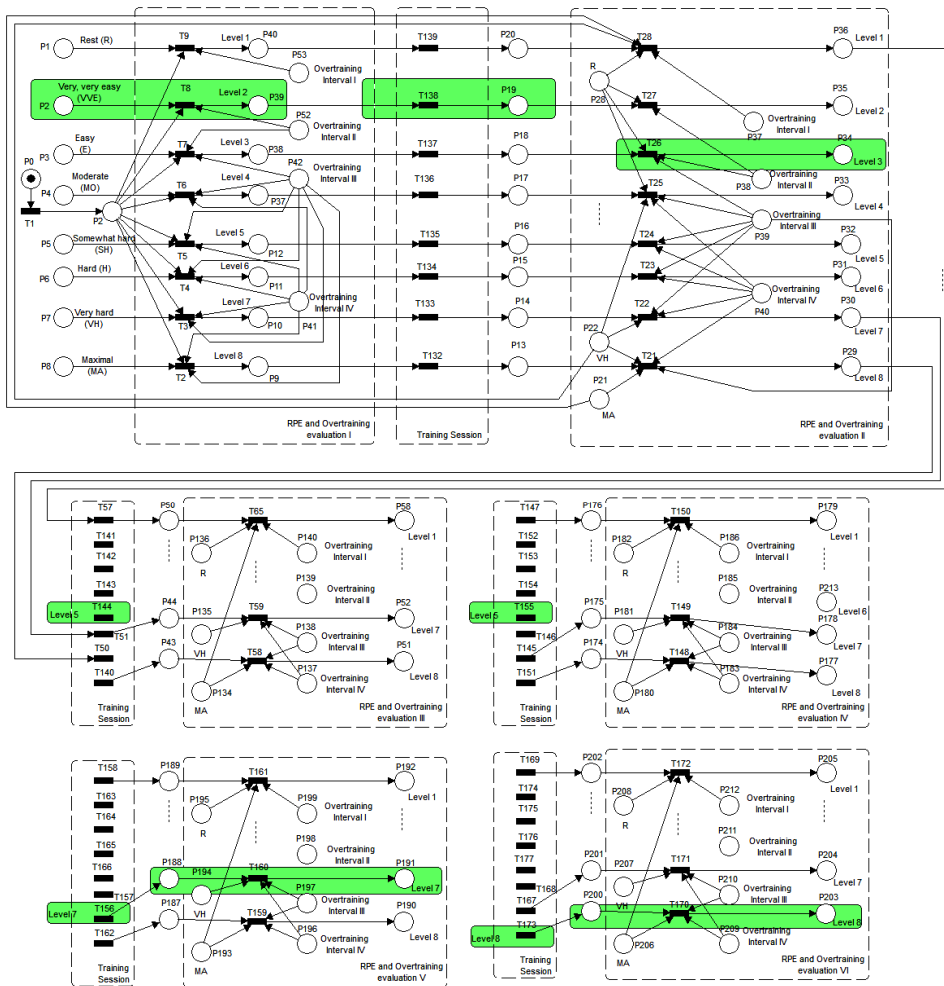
P1 Rest (R)
T9
Level 1 P40
P53 Overtraining Interval I
P2 Very, very easy (VVE)
T8
Level 2 P39
P52 Overtraining Interval II
P3 Easy (E)
T7
Level 3 P38
P42 Overtraining Interval III
P0
P4 Moderate (MO)
T6
Level 4
P37
T1
P2
P5 Somewhat hard (SH)
Level 5
P12
T5
P6 Hard (H)
Level 6
T4
P11
P7 Very hard (VH)
Level 7
T3
P10
Overtraining Interval IV
P41
P8 Maximal (MA)
T2
Level 8
P9
RPE and Overtraining evaluation I

T139 P20
T138 P19
T137 P18
T136 P17
T135 P16
T134 P15
T133 P14
T132 P13
Training Session

T28 P36 Level 1
R
P28
T27 P35 Level 2
P37 Overtraining Interval I
T26 P34 Level 3
P38 Overtraining Interval II
T25 P33 Level 4
Overtraining Interval III
T24 P39 P32 Level 5
T23 P31 Level 6
Overtraining Interval IV
T22 P40 P30 Level 7
P22 VH
T21 P29 Level 8
P21 MA
RPE and Overtraining evaluation II

T57 P50
T141
T142
T143
Level 5 T144 P44
T51
T50 P43
T140
Training Session
T65 P58 Level 1
P136 R
P140 Overtraining Interval I
P139 Overtraining Interval II
P135 T59 P52 Level 7
VH
P138 Overtraining Interval III
T58 P51 Level 8
P137 Overtraining Interval IV
P134 MA
RPE and Overtraining evaluation III

T147 P176
T152
T153
T154
Level 6 T155 P175
T146
T145 P174
T151
Training Session
T150 P179 Level 1
P182 R
P186 Overtraining Interval I
P185 Overtraining Interval II
P213 Level 6
P181 T149 P178 Level 7
P184 Overtraining Interval III
VH T148 P177 Level 8
P183 Overtraining Interval IV
P180 MA
RPE and Overtraining evaluation IV

T158 P189
T163
T164
T165
T166
T157
Level 7 T156 P188
T162 P187
Training Session
T161 P192 Level 1
P195 R
P199 Overtraining Interval I
P198 Overtraining Interval II
P194 T160 P191 Level 7
P197 Overtraining Interval III
VH T159 P190 Level 8
P196 Overtraining Interval IV
P193 MA
RPE and Overtraining evaluation V

T169 P202
T174
T175
T176
T177
T168
T167 P201
Level 8 T173 P200
Training Session
T172 P205 Level 1
P208 R
P212 Overtraining Interval I
P211 Overtraining Interval II
P207 T171 P204 Level 7
VH
P210 Overtraining Interval III
T170 P203 Level 8
P209 Overtraining Interval IV
P206 MA
RPE and Overtraining evaluation VI